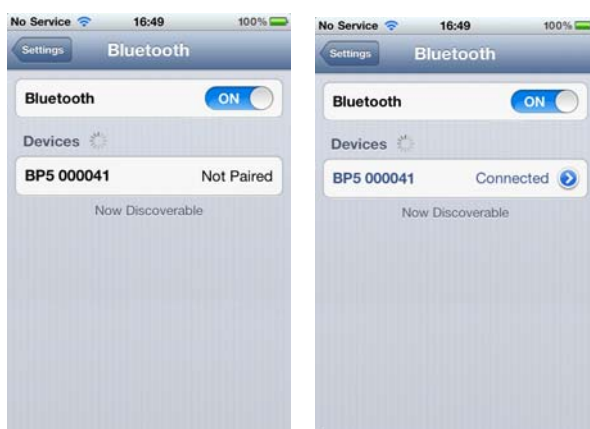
No Service 16:49 100%

Settings Bluetooth

Bluetooth ON

Devices

BP5 000041 Not Paired

Now Discoverable

No Service 16:49 100%

Settings Bluetooth

Bluetooth ON

Devices

BP5 000041 Connected

Now Discoverable